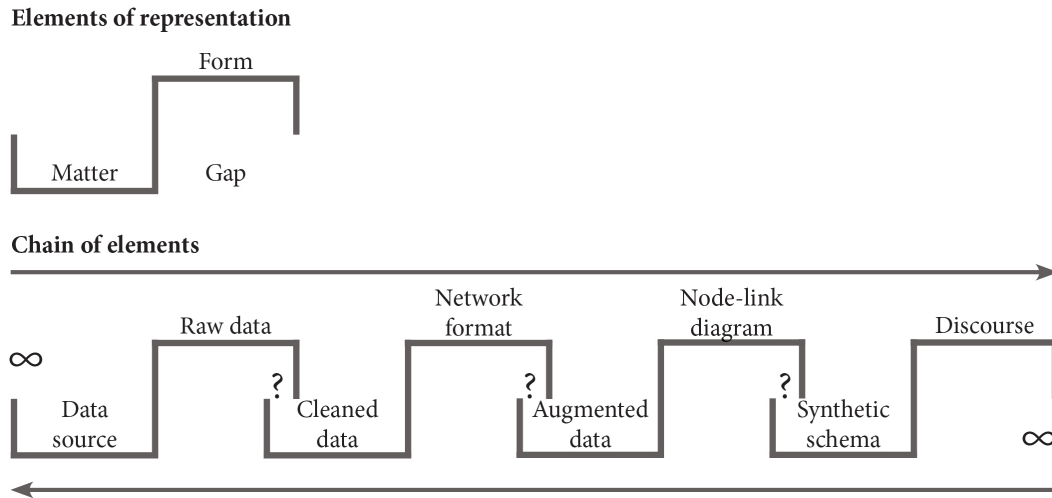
**Elements of representation**

Form

Matter

Gap

**Chain of elements**

Raw data

Network format

Node-link diagram

Discourse

$\infty$

Data source

?

Cleaned data

?

Augmented data

?

Synthetic schema

$\infty$